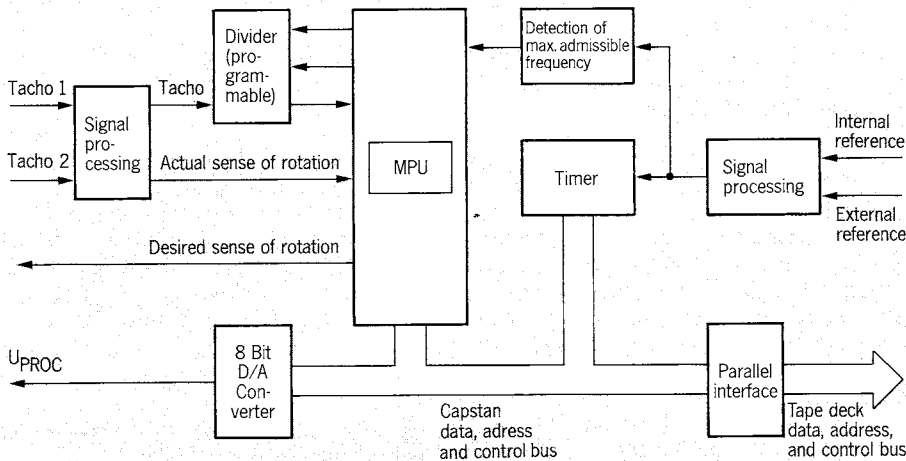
Divider (programable)

Detection of max. admissible frequency

Tacho 1

Tacho 2

Signal processing

Tacho

Actual sense of rotation

MPU

Timer

Signal processing

Internal reference

External reference

Desired sense of rotation

$U_{PROC}$

8 Bit D/A Converter

Parallel interface

Capstan data, adress and control bus

Tape deck data, address, and control bus